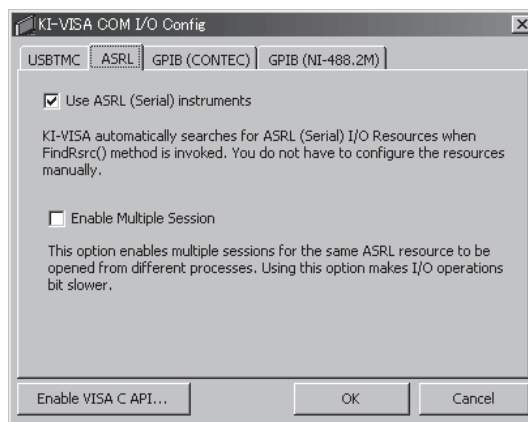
KI-VISA COM I/O Config

×

USBTMC | ASRL | GPIB (CONTEC) | GPIB (NI-488.2M)

Use ASRL (Serial) instruments

KI-VISA automatically searches for ASRL (Serial) I/O Resources when FindRsrc() method is invoked. You do not have to configure the resources manually.

Enable Multiple Session

This option enables multiple sessions for the same ASRL resource to be opened from different processes. Using this option makes I/O operations bit slower.

Enable VISA C API...

OK

Cancel